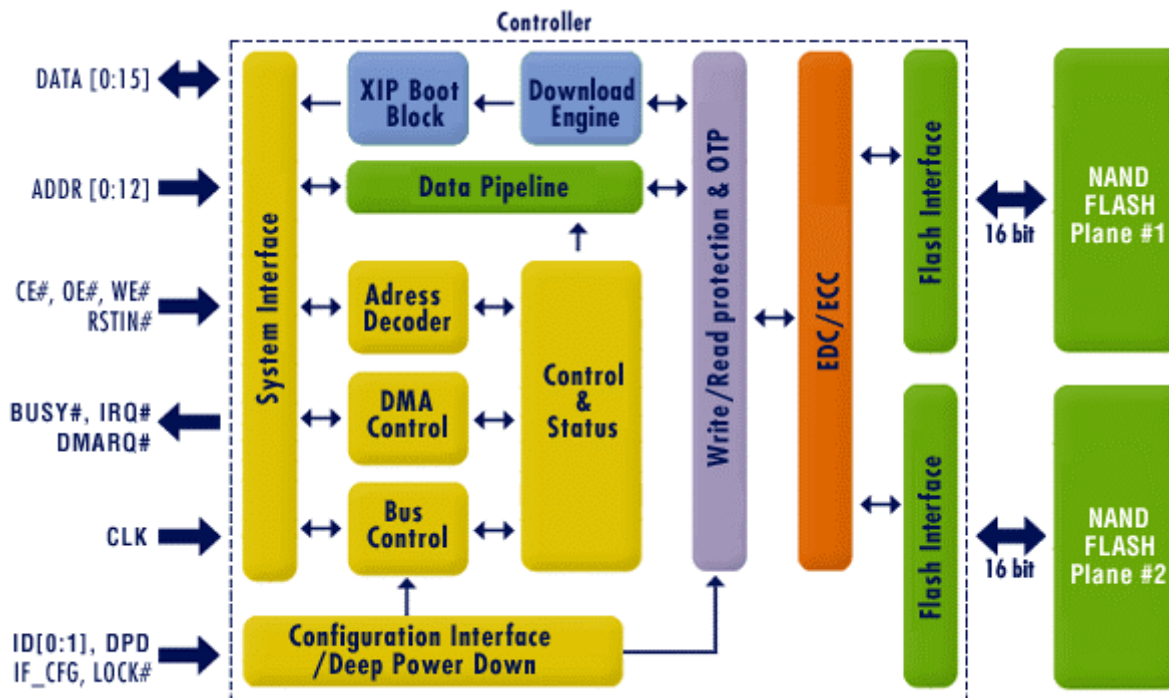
Controller

DATA [0:15]

ADDR [0:12]

CE#, OE#, WE#
RSTIN#

BUSY#, IRQ#
DMARQ#

CLK

ID[0:1], DPD
IF_CFG, LOCK#

System Interface

XIP Boot Block

Download Engine

Data Pipeline

Adress Decoder

DMA Control

Bus Control

Control & Status

Configuration Interface /Deep Power Down

Write/Read protection & OTP

EDC/ECC

Flash Interface

Flash Interface

16 bit

16 bit

NAND FLASH Plane #1

NAND FLASH Plane #2